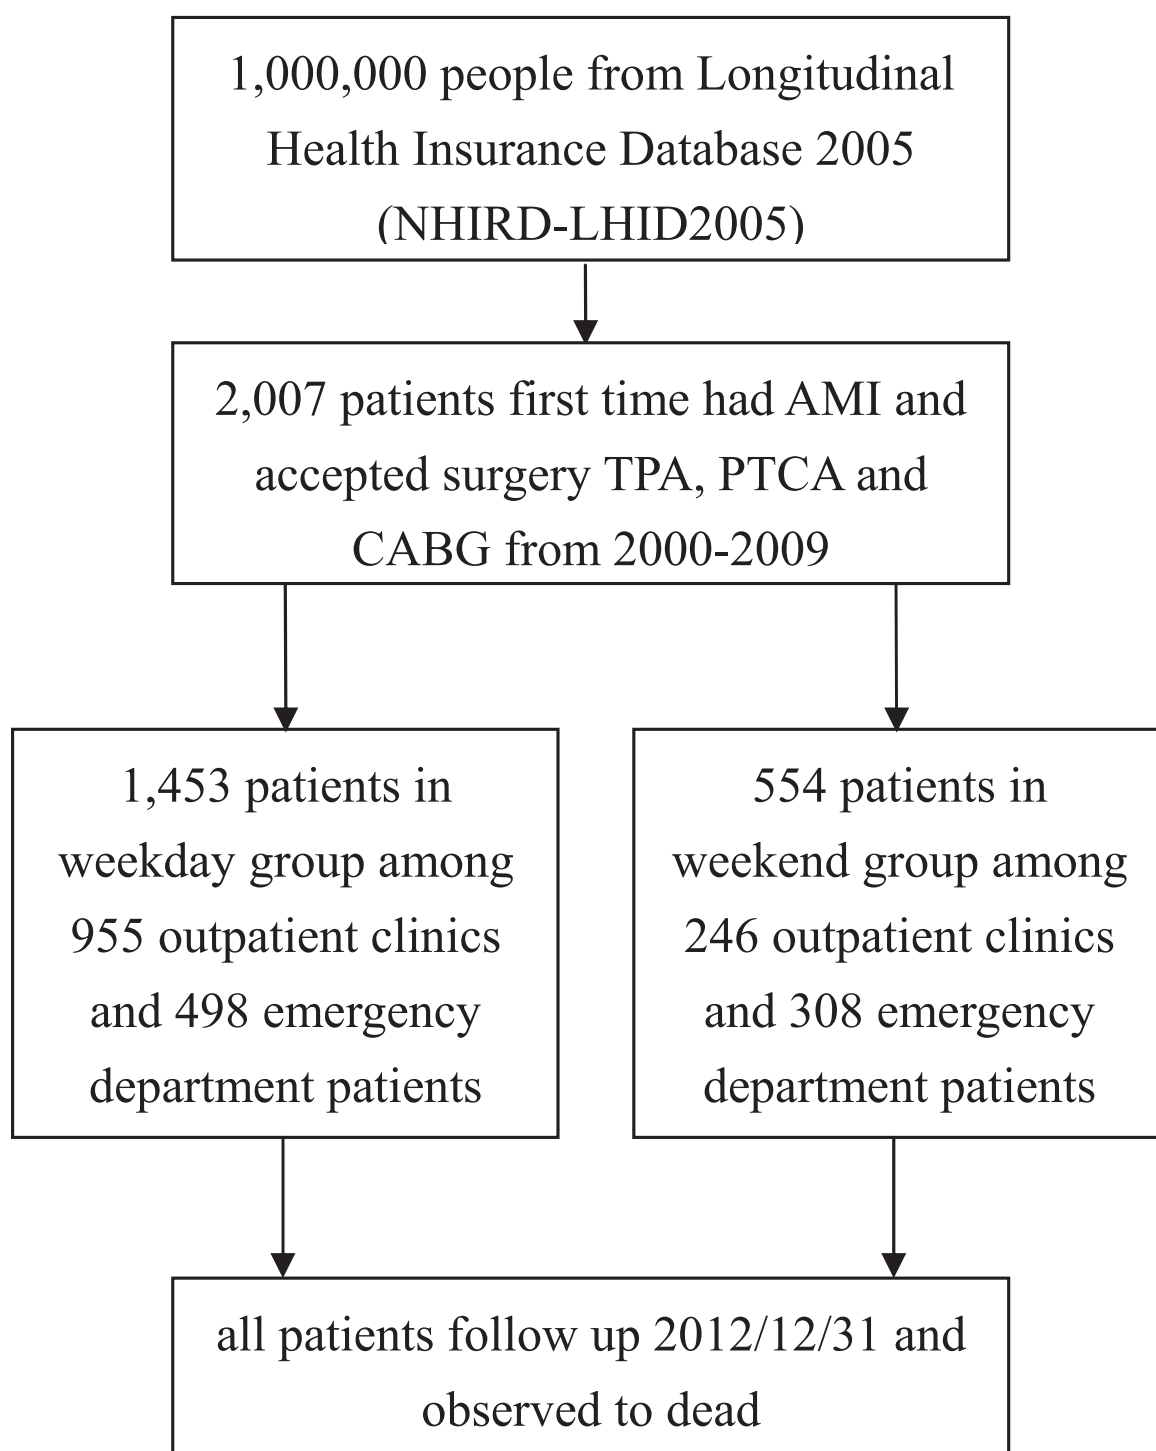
1,000,000 people from Longitudinal Health Insurance Database 2005 (NHIRD-LHID2005)

2,007 patients first time had AMI and accepted surgery TPA, PTCA and CABG from 2000-2009

1,453 patients in weekday group among 955 outpatient clinics and 498 emergency department patients

554 patients in weekend group among 246 outpatient clinics and 308 emergency department patients

all patients follow up 2012/12/31 and observed to dead